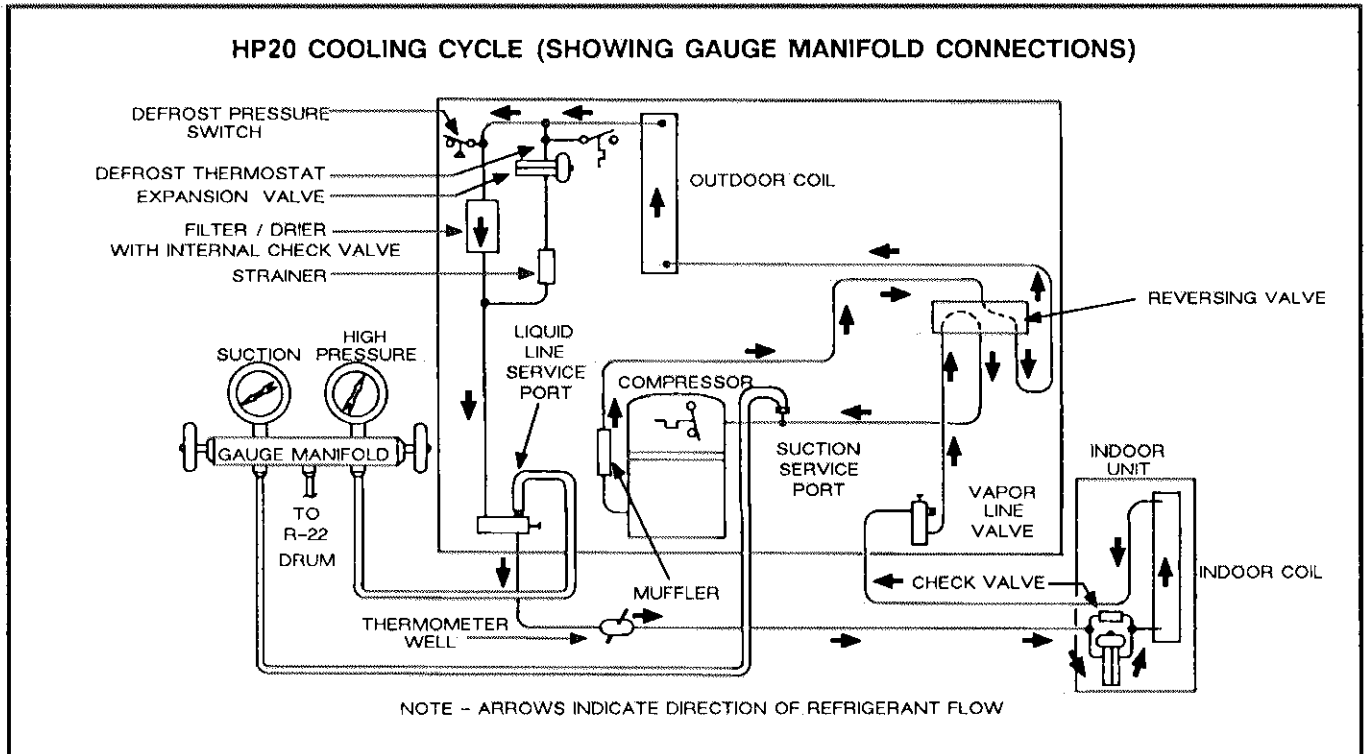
HP20 COOLING CYCLE (SHOWING GAUGE MANIFOLD CONNECTIONS)

DEFROST PRESSURE SWITCH

DEFROST THERMOSTAT

EXPANSION VALVE

FILTER / DRIER WITH INTERNAL CHECK VALVE

STRAINER

OUTDOOR COIL

REVERSING VALVE

HIGH PRESSURE

SUCTION

LIQUID LINE SERVICE PORT

COMPRESSOR

GAUGE MANIFOLD

TO R-22 DRUM

SUCTION SERVICE PORT

VAPOR LINE VALVE

INDOOR UNIT

INDOOR COIL

CHECK VALVE

MUFFLER

THERMOMETER WELL

NOTE - ARROWS INDICATE DIRECTION OF REFRIGERANT FLOW